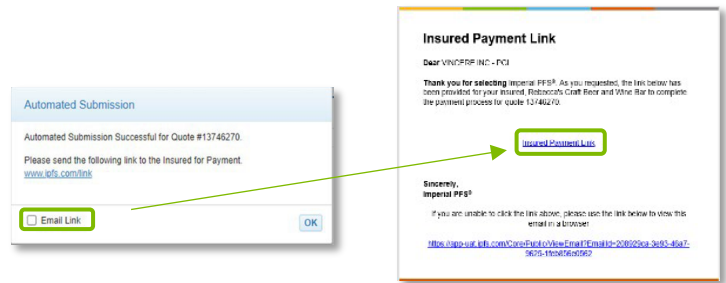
Automated Submission

Automated Submission Successful for Quote #13746270.

Please send the following link to the Insured for Payment.
www.ipfs.com/link

Email Link

OK

Insured Payment Link

Dear VINGERE INC - PCI

Thank you for selecting Imperial PFS®. As you requested, the link below has been provided for your insured, Rebecca's Craft Beer and Wine Bar to complete the payment process for quote 13746270.

Insured Payment Link

Sincerely,
Imperial PFS®

If you are unable to click the link above, please use the link below to view this email in a browser

https://app-uat.ipfs.com/Core/Public/ViewEmail?EmailId=208929ea-3e93-46a7-9626-1fcb856e0562